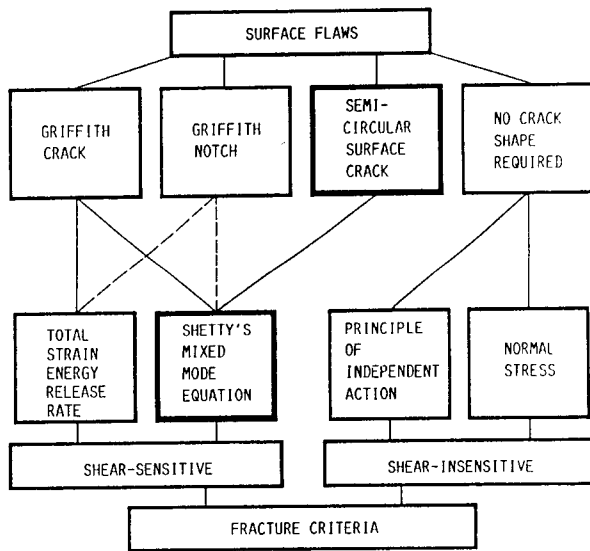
SURFACE FLAWS

GRIFFITH CRACK

GRIFFITH NOTCH

SEMI-CIRCULAR SURFACE CRACK

NO CRACK SHAPE REQUIRED

TOTAL STRAIN ENERGY RELEASE RATE

SHETTY'S MIXED MODE EQUATION

PRINCIPLE OF INDEPENDENT ACTION

NORMAL STRESS

SHEAR-SENSITIVE

SHEAR-INSENSITIVE

FRACTURE CRITERIA